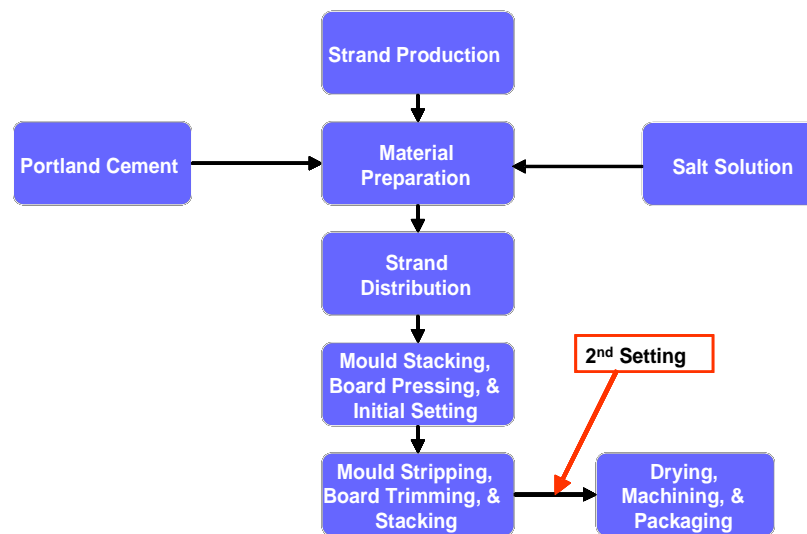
Strand Production

Portland Cement

Material Preparation

Salt Solution

Strand Distribution

Mould Stacking, Board Pressing, & Initial Setting

2$^{nd}$ Setting

Mould Stripping, Board Trimming, & Stacking

Drying, Machining, & Packaging